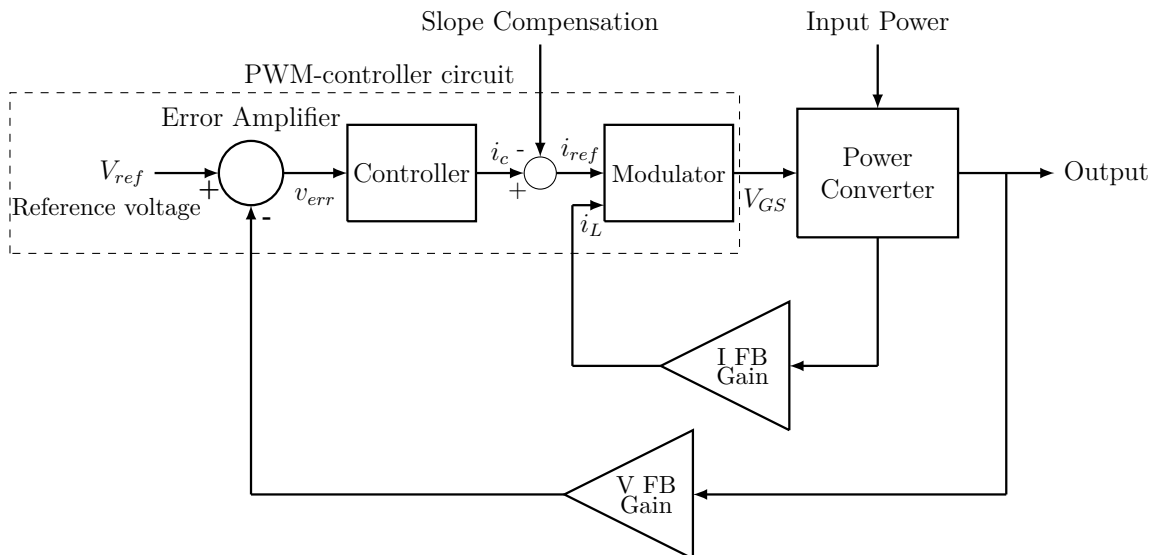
Slope Compensation

Input Power

PWM-controller circuit

Error Amplifier

$V_{ref}$

+

Reference voltage

-

$v_{err}$

Controller

$i_c$ -

+

$i_{ref}$

Modulator

$i_L$

$V_{GS}$

Power Converter

Output

I FB Gain

V FB Gain